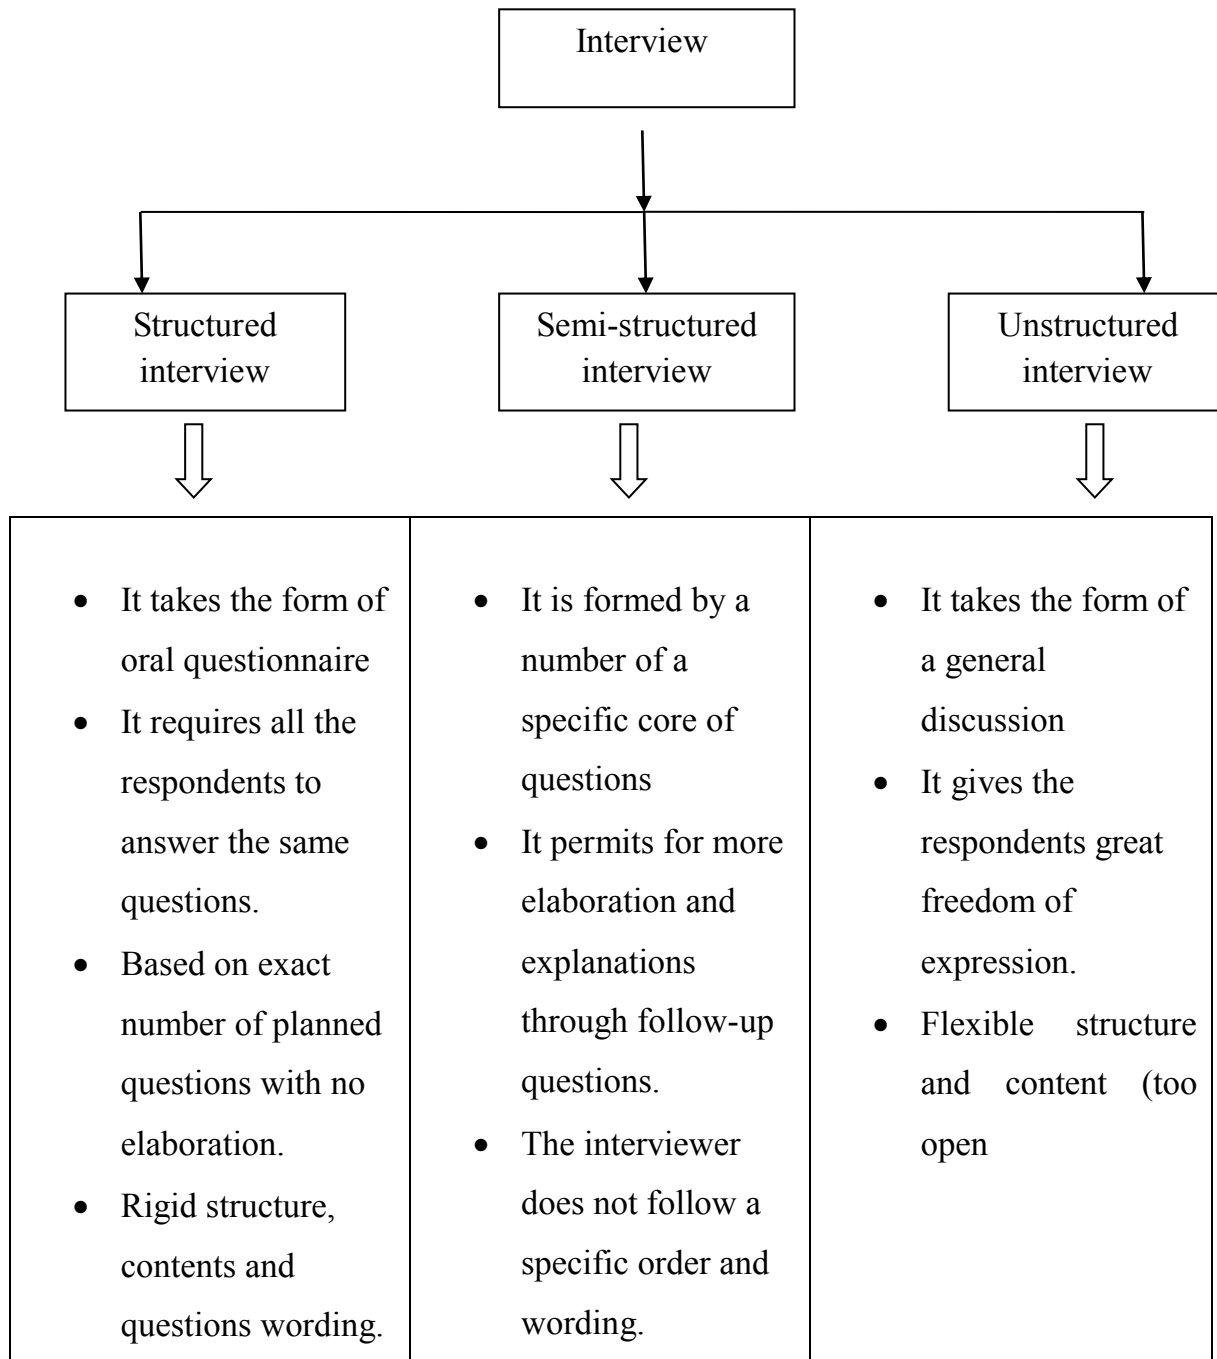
Interview

Structured interview

Semi-structured interview

Unstructured interview

| | | |
|---|---|---|
| • It takes the form of oral questionnaire<br>• It requires all the respondents to answer the same questions.<br>• Based on exact number of planned questions with no elaboration.<br>• Rigid structure, contents and questions wording. | • It is formed by a number of a specific core of questions<br>• It permits for more elaboration and explanations through follow-up questions.<br>• The interviewer does not follow a specific order and wording. | • It takes the form of a general discussion<br>• It gives the respondents great freedom of expression.<br>• Flexible structure and content (too open |